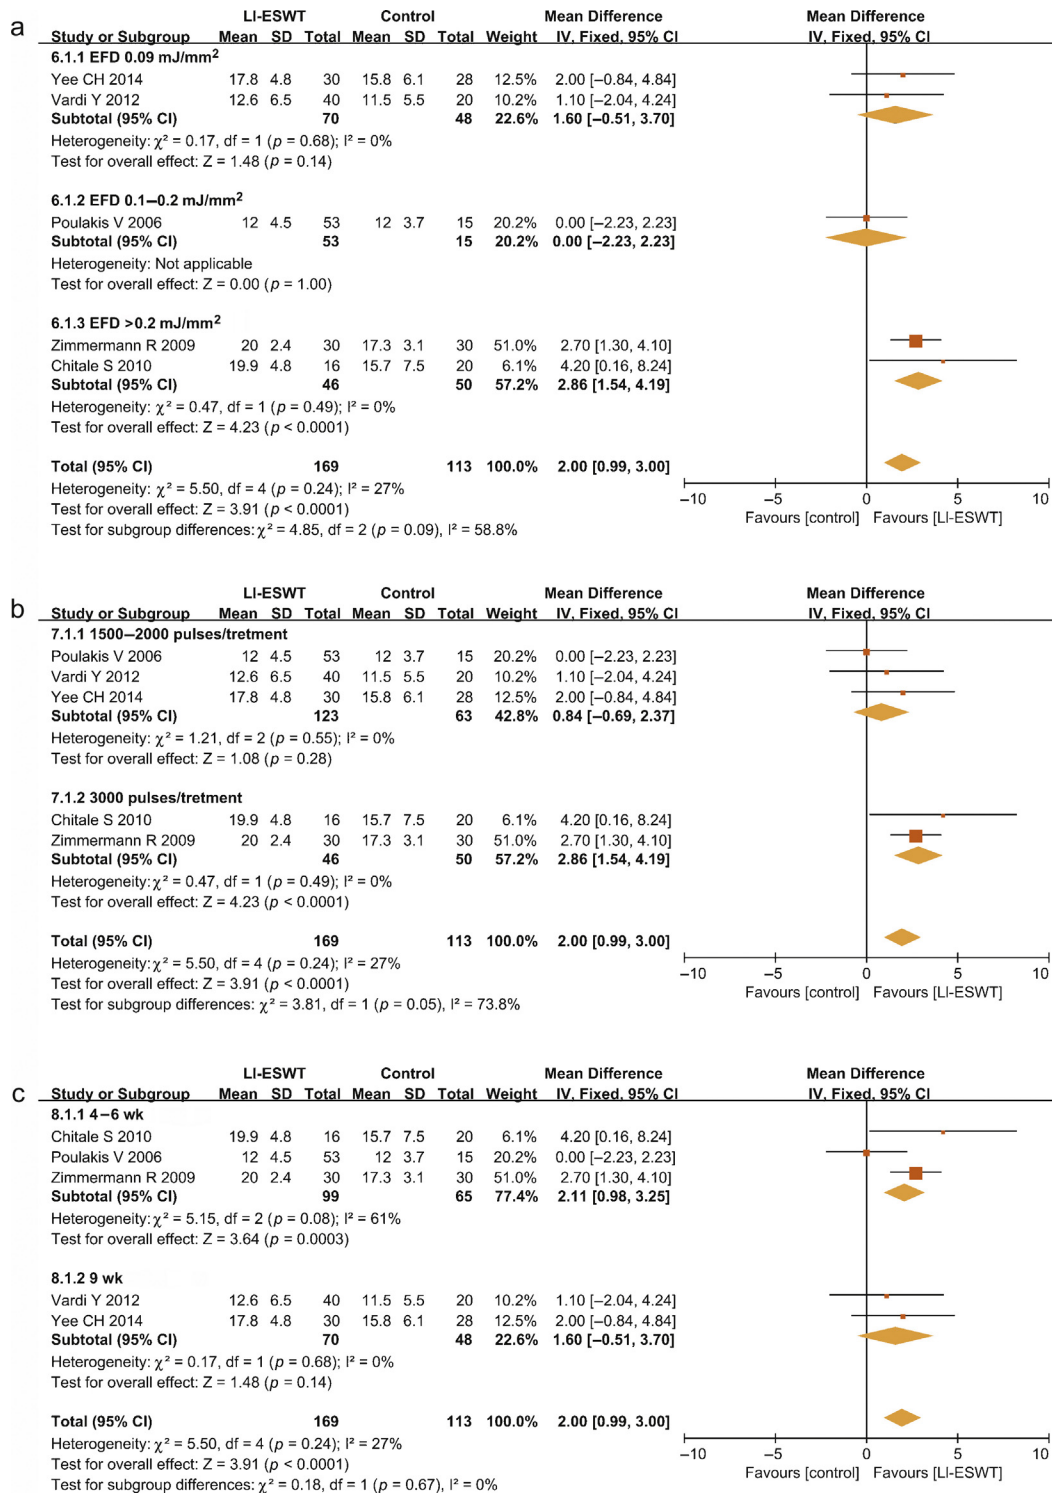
a

| Study or Subgroup | LI-ESWT Mean | SD | Total | Control Mean | SD | Total | Weight | Mean Difference IV, Fixed, 95% CI |
|---|---|---|---|---|---|---|---|---|
| **6.1.1 EFD 0.09 mJ/mm$^2$** | | | | | | | | |
| Yee CH 2014 | 17.8 | 4.8 | 30 | 15.8 | 6.1 | 28 | 12.5% | 2.00 [−0.84, 4.84] |
| Vardi Y 2012 | 12.6 | 6.5 | 40 | 11.5 | 5.5 | 20 | 10.2% | 1.10 [−2.04, 4.24] |
| **Subtotal (95% CI)** | | | **70** | | | **48** | **22.6%** | **1.60 [−0.51, 3.70]** |

Heterogeneity: $\chi^2$ = 0.17, df = 1 ($p$ = 0.68); I² = 0%
Test for overall effect: Z = 1.48 ($p$ = 0.14)

| | | | | | | | | |
|---|---|---|---|---|---|---|---|---|
| **6.1.2 EFD 0.1–0.2 mJ/mm$^2$** | | | | | | | | |
| Poulakis V 2006 | 12 | 4.5 | 53 | 12 | 3.7 | 15 | 20.2% | 0.00 [−2.23, 2.23] |
| **Subtotal (95% CI)** | | | **53** | | | **15** | **20.2%** | **0.00 [−2.23, 2.23]** |

Heterogeneity: Not applicable
Test for overall effect: Z = 0.00 ($p$ = 1.00)

| | | | | | | | | |
|---|---|---|---|---|---|---|---|---|
| **6.1.3 EFD >0.2 mJ/mm$^2$** | | | | | | | | |
| Zimmermann R 2009 | 20 | 2.4 | 30 | 17.3 | 3.1 | 30 | 51.0% | 2.70 [1.30, 4.10] |
| Chitale S 2010 | 19.9 | 4.8 | 16 | 15.7 | 7.5 | 20 | 6.1% | 4.20 [0.16, 8.24] |
| **Subtotal (95% CI)** | | | **46** | | | **50** | **57.2%** | **2.86 [1.54, 4.19]** |

Heterogeneity: $\chi^2$ = 0.47, df = 1 ($p$ = 0.49); I² = 0%
Test for overall effect: Z = 4.23 ($p$ < 0.0001)

**Total (95% CI)** **169** **113** **100.0%** **2.00 [0.99, 3.00]**
Heterogeneity: $\chi^2$ = 5.50, df = 4 ($p$ = 0.24); I² = 27%
Test for overall effect: Z = 3.91 ($p$ < 0.0001)
Test for subgroup differences: $\chi^2$ = 4.85, df = 2 ($p$ = 0.09), I² = 58.8%

Mean Difference IV, Fixed, 95% CI
−10 −5 0 5 10
Favours [control] Favours [LI-ESWT]

b

| Study or Subgroup | LI-ESWT Mean | SD | Total | Control Mean | SD | Total | Weight | Mean Difference IV, Fixed, 95% CI |
|---|---|---|---|---|---|---|---|---|
| **7.1.1 1500–2000 pulses/tretment** | | | | | | | | |
| Poulakis V 2006 | 12 | 4.5 | 53 | 12 | 3.7 | 15 | 20.2% | 0.00 [−2.23, 2.23] |
| Vardi Y 2012 | 12.6 | 6.5 | 40 | 11.5 | 5.5 | 20 | 10.2% | 1.10 [−2.04, 4.24] |
| Yee CH 2014 | 17.8 | 4.8 | 30 | 15.8 | 6.1 | 28 | 12.5% | 2.00 [−0.84, 4.84] |
| **Subtotal (95% CI)** | | | **123** | | | **63** | **42.8%** | **0.84 [−0.69, 2.37]** |

Heterogeneity: $\chi^2$ = 1.21, df = 2 ($p$ = 0.55); I² = 0%
Test for overall effect: Z = 1.08 ($p$ = 0.28)

| | | | | | | | | |
|---|---|---|---|---|---|---|---|---|
| **7.1.2 3000 pulses/tretment** | | | | | | | | |
| Chitale S 2010 | 19.9 | 4.8 | 16 | 15.7 | 7.5 | 20 | 6.1% | 4.20 [0.16, 8.24] |
| Zimmermann R 2009 | 20 | 2.4 | 30 | 17.3 | 3.1 | 30 | 51.0% | 2.70 [1.30, 4.10] |
| **Subtotal (95% CI)** | | | **46** | | | **50** | **57.2%** | **2.86 [1.54, 4.19]** |

Heterogeneity: $\chi^2$ = 0.47, df = 1 ($p$ = 0.49); I² = 0%
Test for overall effect: Z = 4.23 ($p$ < 0.0001)

**Total (95% CI)** **169** **113** **100.0%** **2.00 [0.99, 3.00]**
Heterogeneity: $\chi^2$ = 5.50, df = 4 ($p$ = 0.24); I² = 27%
Test for overall effect: Z = 3.91 ($p$ < 0.0001)
Test for subgroup differences: $\chi^2$ = 3.81, df = 1 ($p$ = 0.05), I² = 73.8%

Mean Difference IV, Fixed, 95% CI
−10 −5 0 5 10
Favours [control] Favours [LI-ESWT]

c

| Study or Subgroup | LI-ESWT Mean | SD | Total | Control Mean | SD | Total | Weight | Mean Difference IV, Fixed, 95% CI |
|---|---|---|---|---|---|---|---|---|
| **8.1.1 4–6 wk** | | | | | | | | |
| Chitale S 2010 | 19.9 | 4.8 | 16 | 15.7 | 7.5 | 20 | 6.1% | 4.20 [0.16, 8.24] |
| Poulakis V 2006 | 12 | 4.5 | 53 | 12 | 3.7 | 15 | 20.2% | 0.00 [−2.23, 2.23] |
| Zimmermann R 2009 | 20 | 2.4 | 30 | 17.3 | 3.1 | 30 | 51.0% | 2.70 [1.30, 4.10] |
| **Subtotal (95% CI)** | | | **99** | | | **65** | **77.4%** | **2.11 [0.98, 3.25]** |

Heterogeneity: $\chi^2$ = 5.15, df = 2 ($p$ = 0.08); I² = 61%
Test for overall effect: Z = 3.64 ($p$ = 0.0003)

| | | | | | | | | |
|---|---|---|---|---|---|---|---|---|
| **8.1.2 9 wk** | | | | | | | | |
| Vardi Y 2012 | 12.6 | 6.5 | 40 | 11.5 | 5.5 | 20 | 10.2% | 1.10 [−2.04, 4.24] |
| Yee CH 2014 | 17.8 | 4.8 | 30 | 15.8 | 6.1 | 28 | 12.5% | 2.00 [−0.84, 4.84] |
| **Subtotal (95% CI)** | | | **70** | | | **48** | **22.6%** | **1.60 [−0.51, 3.70]** |

Heterogeneity: $\chi^2$ = 0.17, df = 1 ($p$ = 0.68); I² = 0%
Test for overall effect: Z = 1.48 ($p$ = 0.14)

**Total (95% CI)** **169** **113** **100.0%** **2.00 [0.99, 3.00]**
Heterogeneity: $\chi^2$ = 5.50, df = 4 ($p$ = 0.24); I² = 27%
Test for overall effect: Z = 3.91 ($p$ < 0.0001)
Test for subgroup differences: $\chi^2$ = 0.18, df = 1 ($p$ = 0.67), I² = 0%

Mean Difference IV, Fixed, 95% CI
−10 −5 0 5 10
Favours [control] Favours [LI-ESWT]